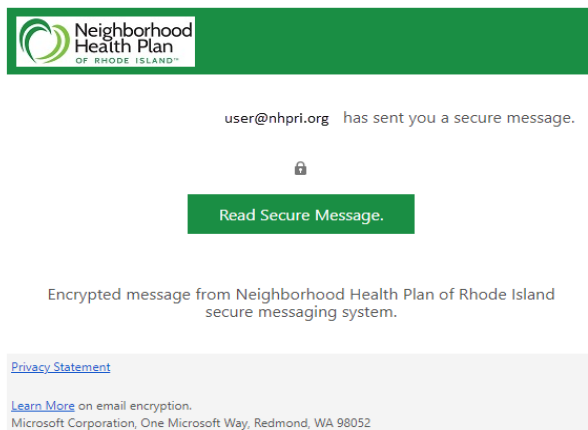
Neighborhood Health Plan OF RHODE ISLAND™

user@nhpri.org has sent you a secure message.

Read Secure Message.

Encrypted message from Neighborhood Health Plan of Rhode Island secure messaging system.

Privacy Statement

Learn More on email encryption.
Microsoft Corporation, One Microsoft Way, Redmond, WA 98052